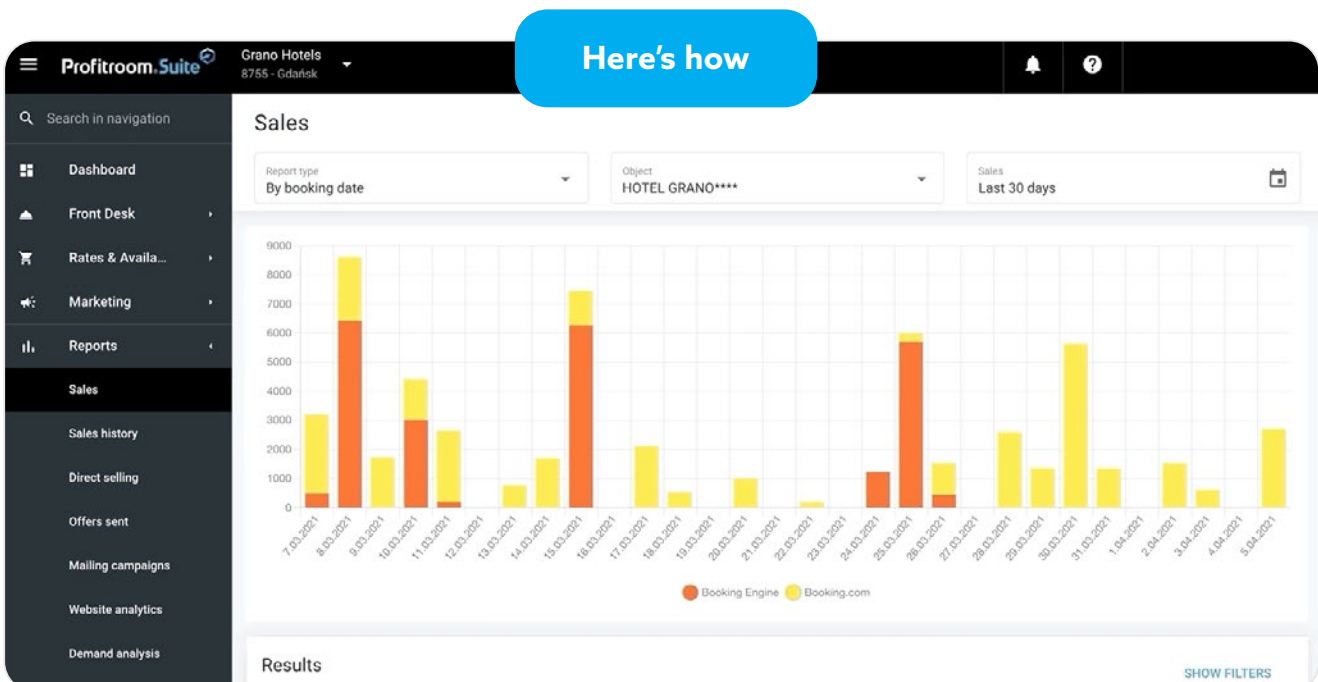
Here's how

Profitroom.Suite

Grano Hotels
8755 - Gdańsk

Search in navigation

Dashboard
Front Desk
Rates & Availa...
Marketing
Reports
Sales
Sales history
Direct selling
Offers sent
Mailing campaigns
Website analytics
Demand analysis

Sales

Report type
By booking date

Object
HOTEL GRANO****

Sales
Last 30 days

9000
8000
7000
6000
5000
4000
3000
2000
1000
0

7.03.2021
8.03.2021
9.03.2021
10.03.2021
11.03.2021
12.03.2021
13.03.2021
14.03.2021
15.03.2021
16.03.2021
17.03.2021
18.03.2021
19.03.2021
20.03.2021
21.03.2021
22.03.2021
23.03.2021
24.03.2021
25.03.2021
26.03.2021
27.03.2021
28.03.2021
29.03.2021
30.03.2021
31.03.2021
1.04.2021
2.04.2021
3.04.2021
4.04.2021
5.04.2021

Booking Engine
Booking.com

Results

SHOW FILTERS